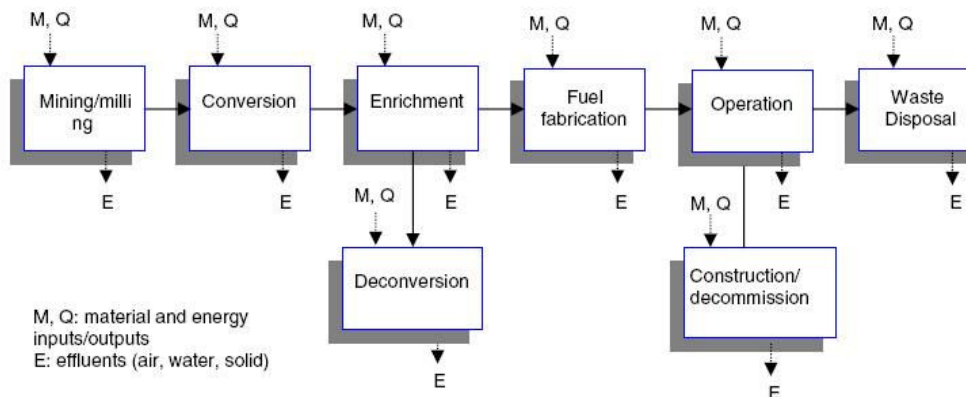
M, Q

Mining/milli ng

E

M, Q

Conversion

E

M, Q

Enrichment

E

M, Q

Deconversion

E

M, Q

Fuel fabrication

E

M, Q

Operation

E

M, Q

Construction/ decommission

E

M, Q

Waste Disposal

E

M, Q: material and energy inputs/outputs
E: effluents (air, water, solid)